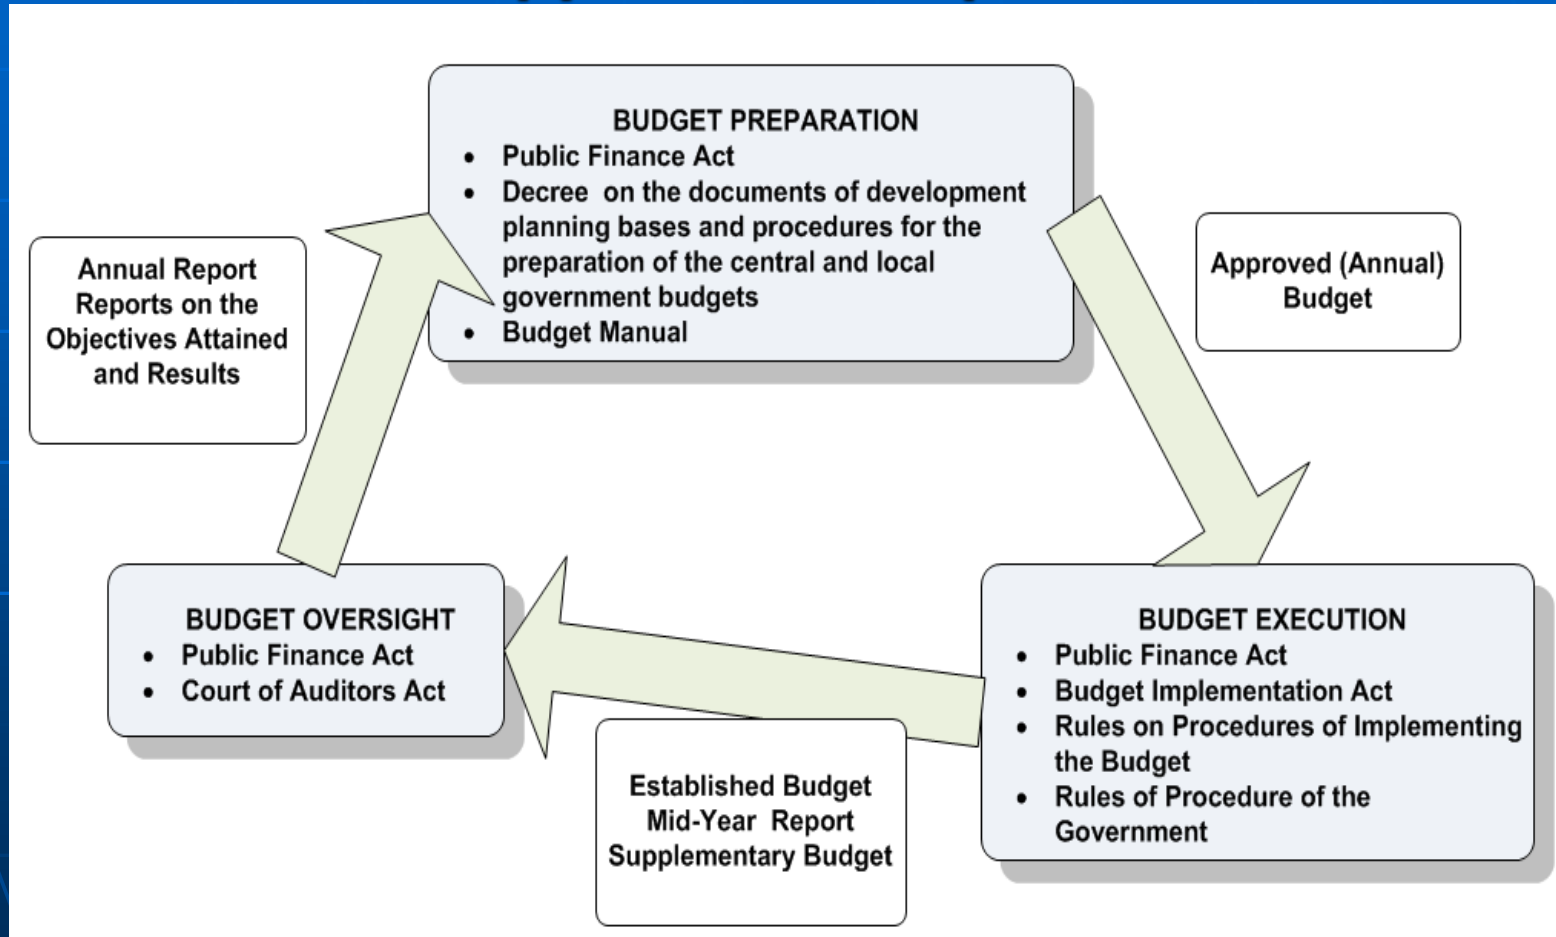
BUDGET PREPARATION
- Public Finance Act
- Decree on the documents of development planning bases and procedures for the preparation of the central and local government budgets
- Budget Manual

Approved (Annual) Budget

Annual Report
Reports on the Objectives Attained and Results

BUDGET OVERSIGHT
- Public Finance Act
- Court of Auditors Act

BUDGET EXECUTION
- Public Finance Act
- Budget Implementation Act
- Rules on Procedures of Implementing the Budget
- Rules of Procedure of the Government

Established Budget
Mid-Year Report
Supplementary Budget